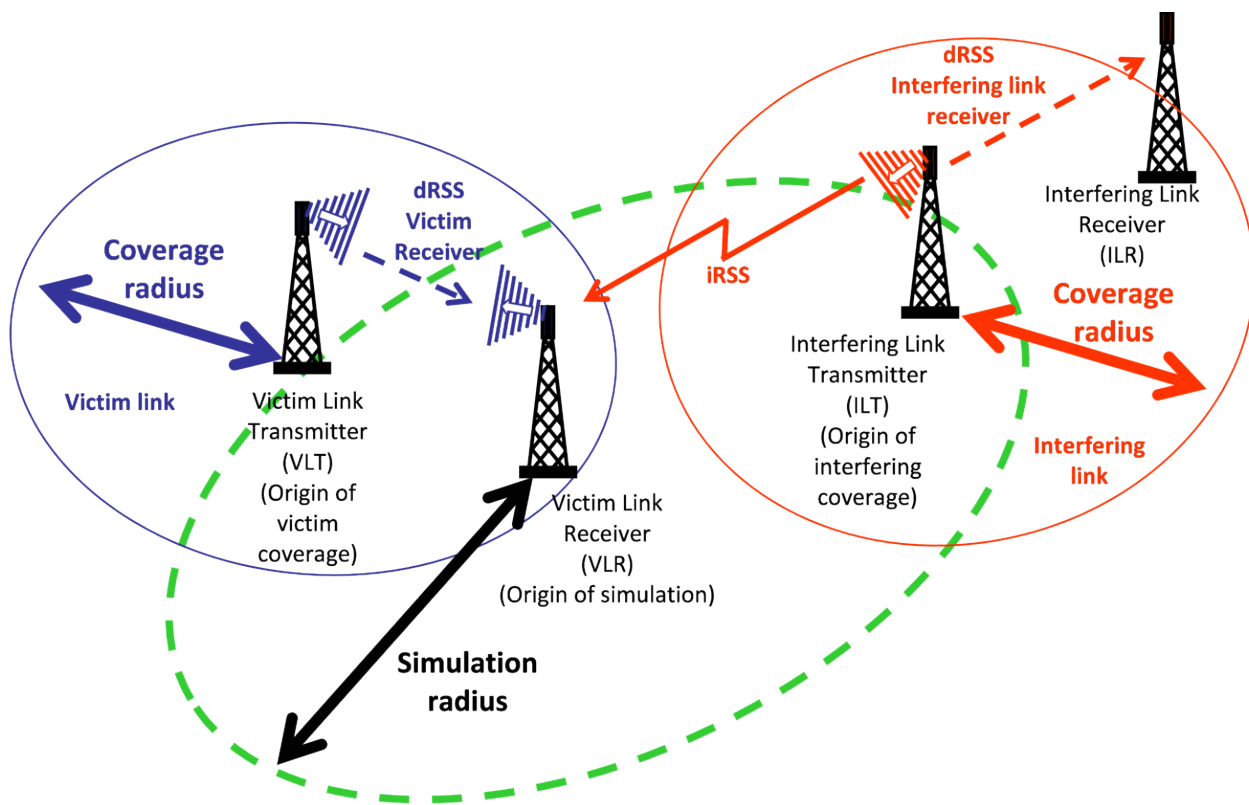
dRSS
Interfering link
receiver

Interfering Link
Receiver
(ILR)

dRSS
Victim
Receiver

Coverage
radius

iRSS

Coverage
radius

Interfering Link
Transmitter
(ILT)
(Origin of
interfering
coverage)

Victim link

Victim Link
Transmitter
(VLT)
(Origin of
victim
coverage)

Interfering
link

Victim Link
Receiver
(VLR)
(Origin of simulation)

Simulation
radius